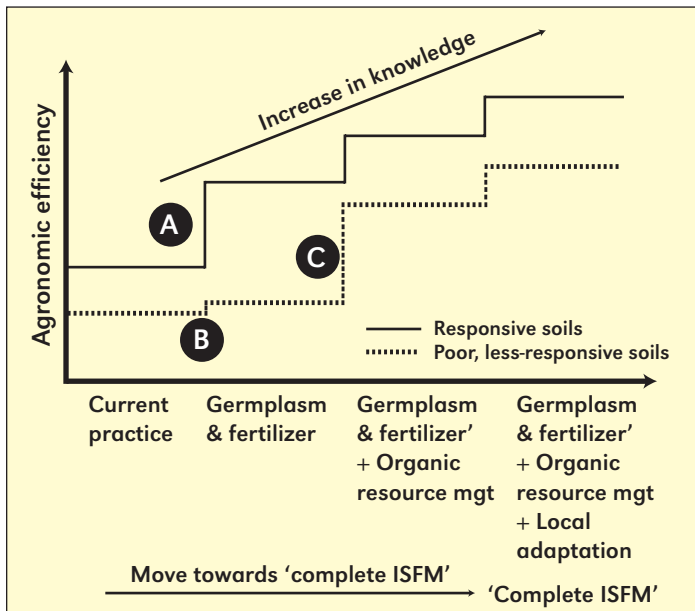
Increase in knowledge

Agronomic efficiency

A

C

B

Responsive soils
Poor, less-responsive soils

Current practice

Germplasm & fertilizer

Germplasm & fertilizer' + Organic resource mgt

Germplasm & fertilizer' + Organic resource mgt + Local adaptation

Move towards 'complete ISFM'

'Complete ISFM'